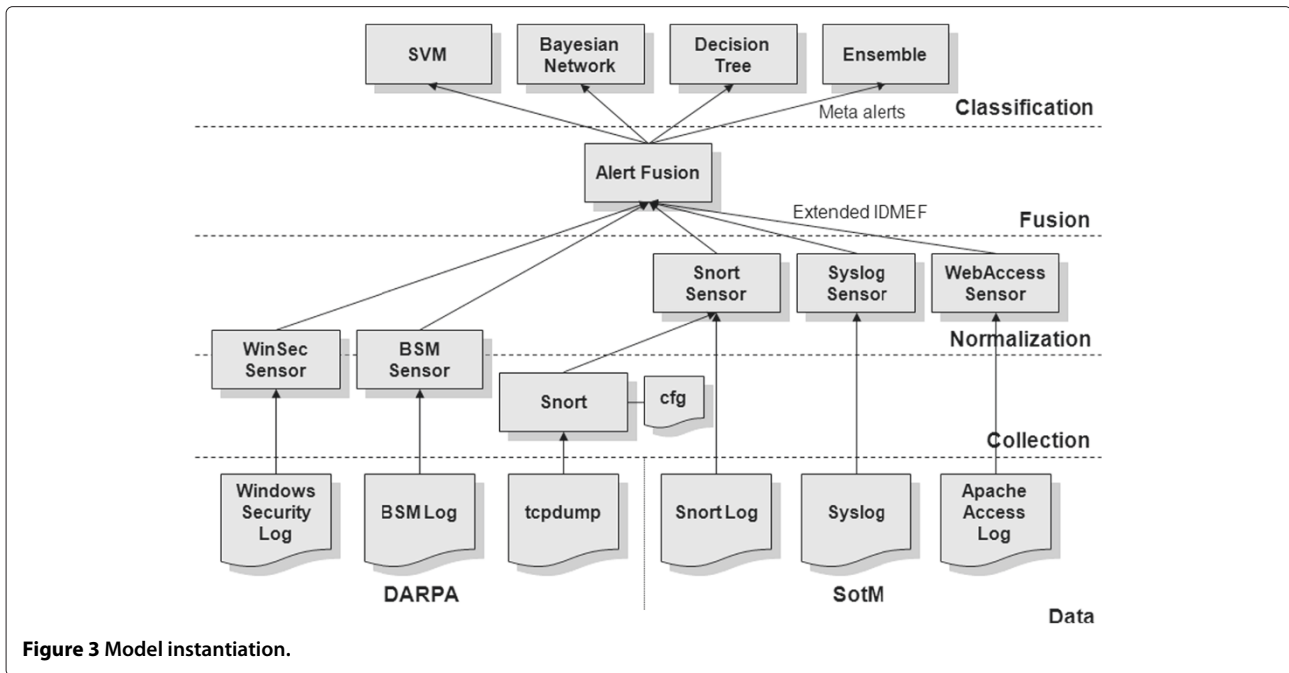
SVM

Bayesian Network

Decision Tree

Ensemble

Meta alerts

Classification

Alert Fusion

Extended IDMEF

Fusion

Snort Sensor

Syslog Sensor

WebAccess Sensor

WinSec Sensor

BSM Sensor

Normalization

Snort

cfg

Collection

Windows Security Log

BSM Log

tcpdump

Snort Log

Syslog

Apache Access Log

DARPA

SotM

Data

**Figure 3** Model instantiation.